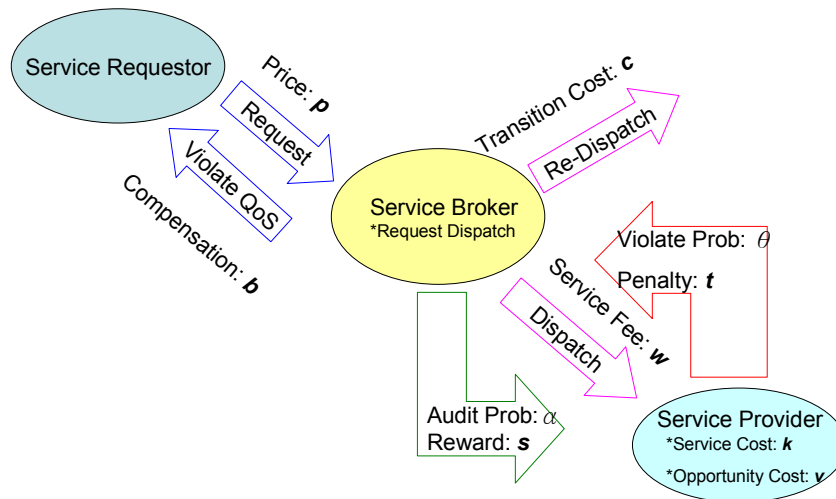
Service Requestor

Price: $\boldsymbol{p}$

Request

Violate QoS

Compensation: $\boldsymbol{b}$

Transition Cost: $\boldsymbol{c}$

Re-Dispatch

Service Broker
*Request Dispatch

Violate Prob: $\theta$

Penalty: $\boldsymbol{t}$

Service Fee: $\boldsymbol{w}$

Dispatch

Audit Prob: $\alpha$
Reward: $\boldsymbol{s}$

Service Provider
*Service Cost: $\boldsymbol{k}$
*Opportunity Cost: $\boldsymbol{v}$